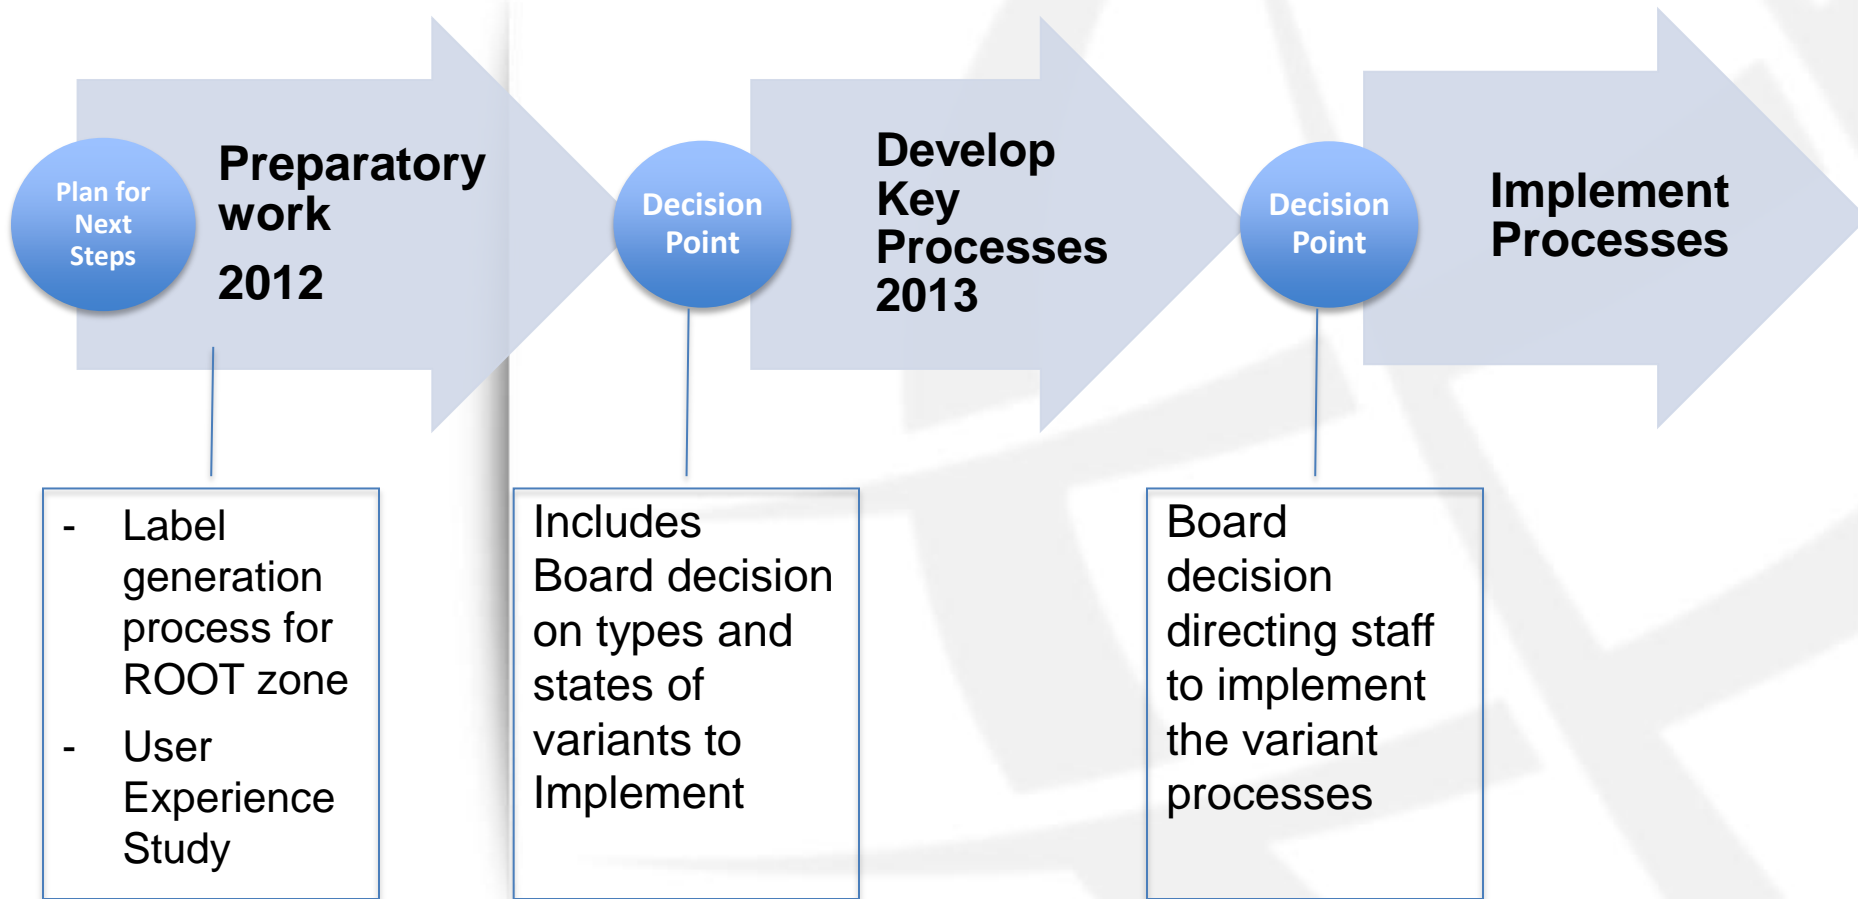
Plan for Next Steps

Preparatory work

2012

Decision Point

Develop Key Processes 2013

Decision Point

Implement Processes

- Label generation process for ROOT zone
- User Experience Study

Includes Board decision on types and states of variants to Implement

Board decision directing staff to implement the variant processes